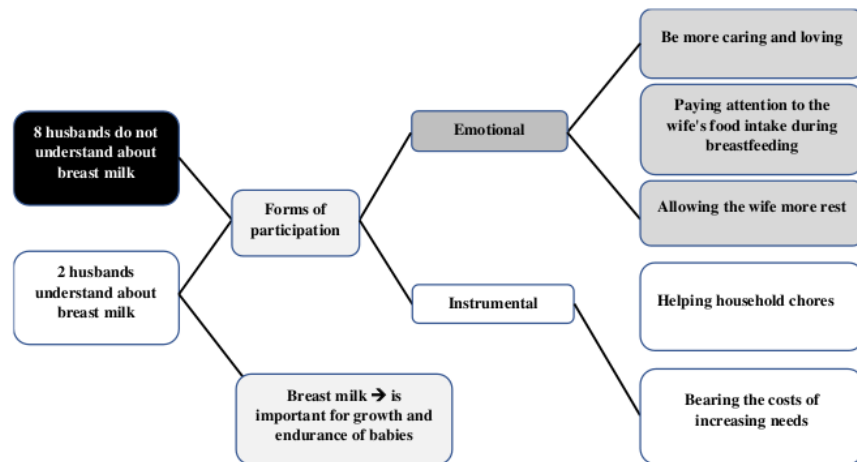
8 husbands do not understand about breast milk

2 husbands understand about breast milk

Forms of participation

Emotional

Instrumental

Be more caring and loving

Paying attention to the wife's food intake during breastfeeding

Allowing the wife more rest

Helping household chores

Bearing the costs of increasing needs

Breast milk → is important for growth and endurance of babies